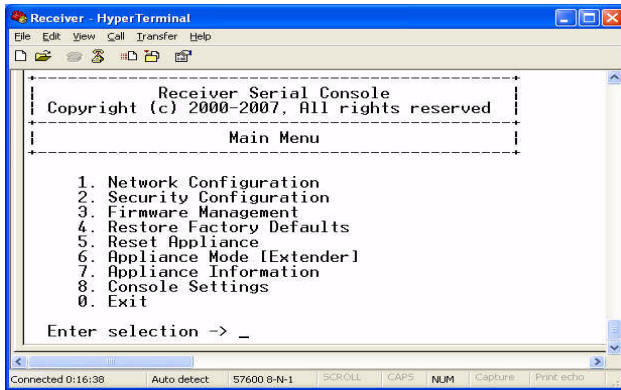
Receiver - HyperTerminal

File Edit View Call Transfer Help

Receiver Serial Console
Copyright (c) 2000-2007, All rights reserved

Main Menu

1. Network Configuration
2. Security Configuration
3. Firmware Management
4. Restore Factory Defaults
5. Reset Appliance
6. Appliance Mode [Extender]
7. Appliance Information
8. Console Settings
0. Exit

Enter selection -> _

Connected 0:16:38 | Auto detect | 57600 8-N-1 | SCROLL | CAPS | NUM | Capture | Print echo